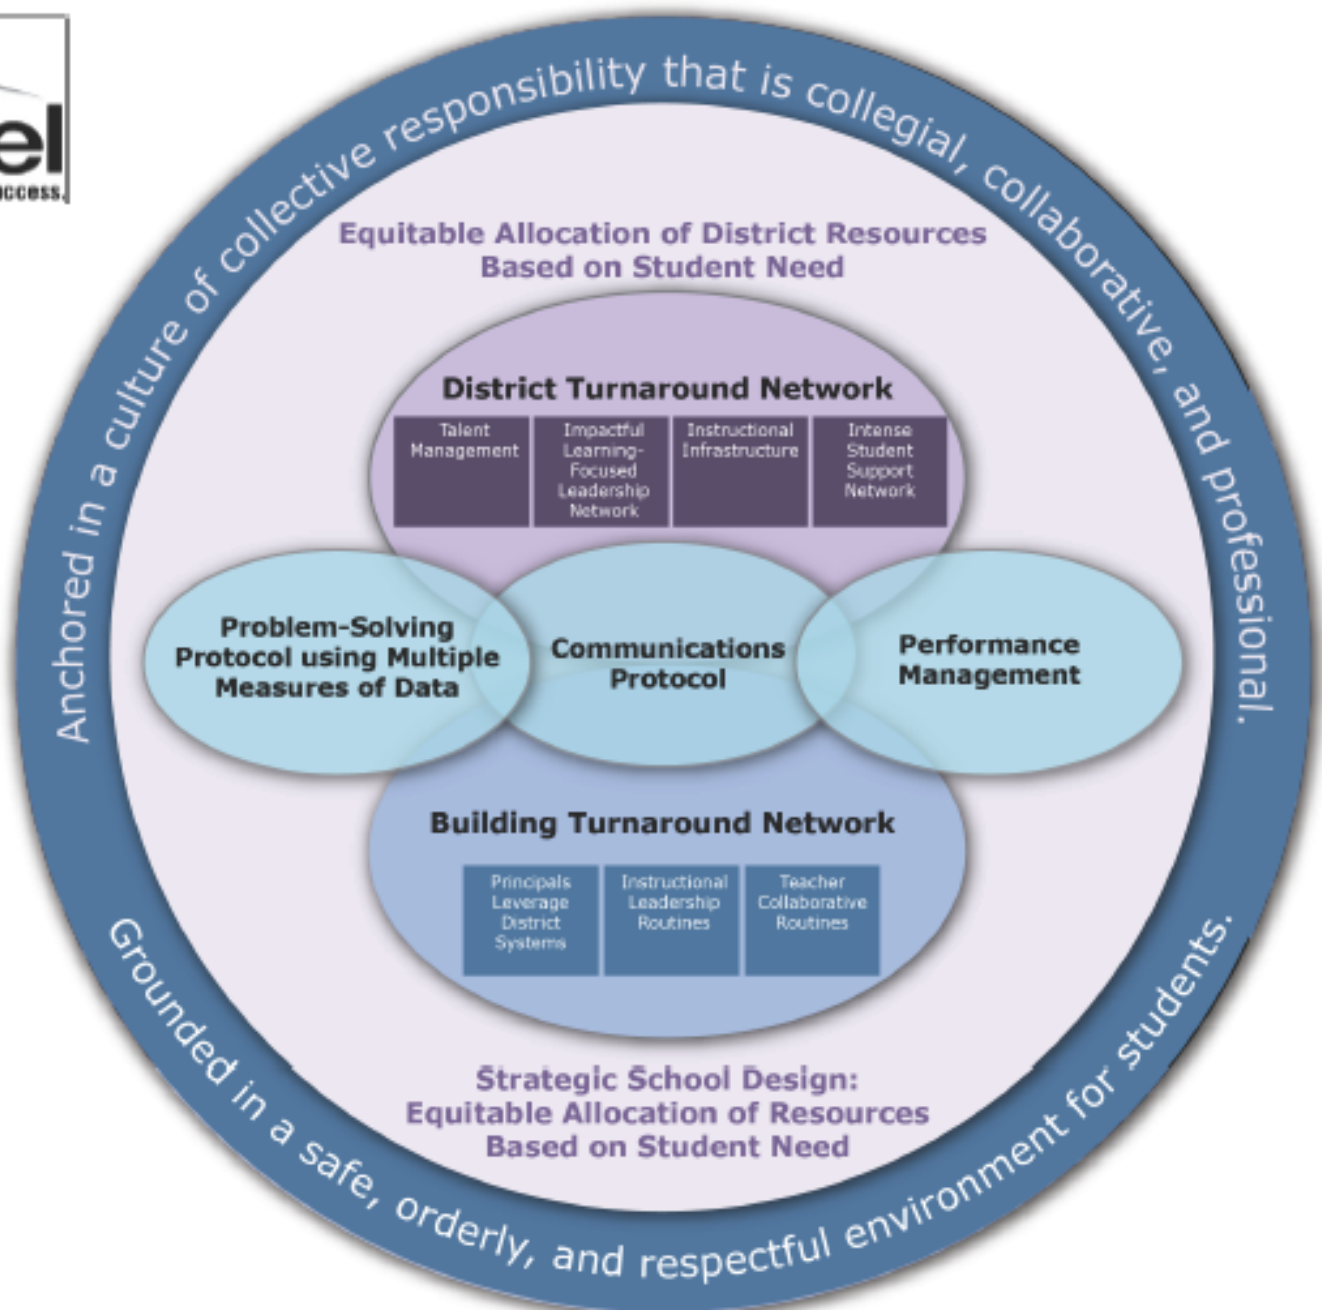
el
ccess.

Anchored in a culture of collective responsibility that is collegial, collaborative, and professional.

Equitable Allocation of District Resources Based on Student Need

District Turnaround Network

Talent Management

Impactful Learning-Focused Leadership Network

Instructional Infrastructure

Intense Student Support Network

Problem-Solving Protocol using Multiple Measures of Data

Communications Protocol

Performance Management

Building Turnaround Network

Principals Leverage District Systems

Instructional Leadership Routines

Teacher Collaborative Routines

Strategic School Design: Equitable Allocation of Resources Based on Student Need

Grounded in a safe, orderly, and respectful environment for students.